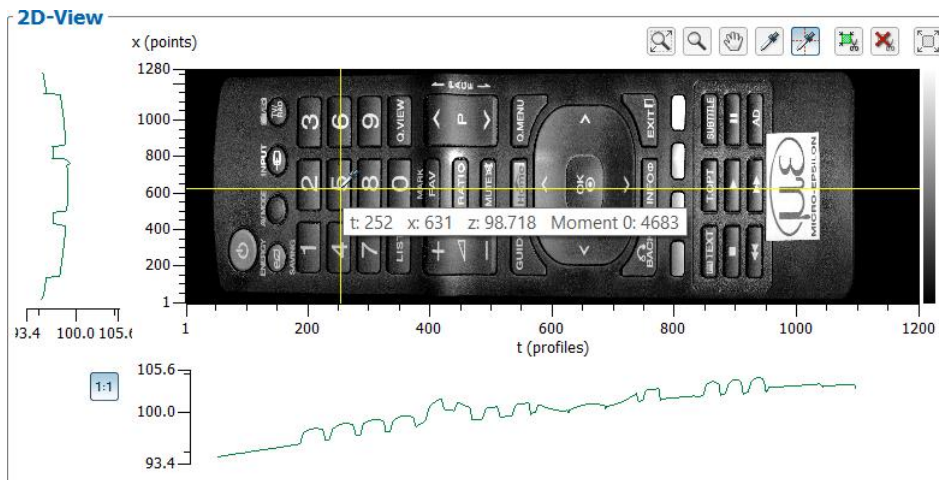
2D-View

x (points)

1280
1000
800
600
400
200
1

93.4 100.0 105.6

t: 252 x: 631 z: 98.718 Moment 0: 4683

1 200 400 600 800 1000 1200
t (profiles)

1:1

105.6
100.0
93.4

3 6 9 Q.VIEW
2 5 8 0
1 4 7 LIST
P
Q.MENU
EXIT
SUBTITLE
AD
INFO
T.OPT
TEXT
OK
BACK
GUIDE
MARK FAV
RATIO
MUTE
INPUT
AV MODE
ENERGY SAVING
MICRO-EPSILON